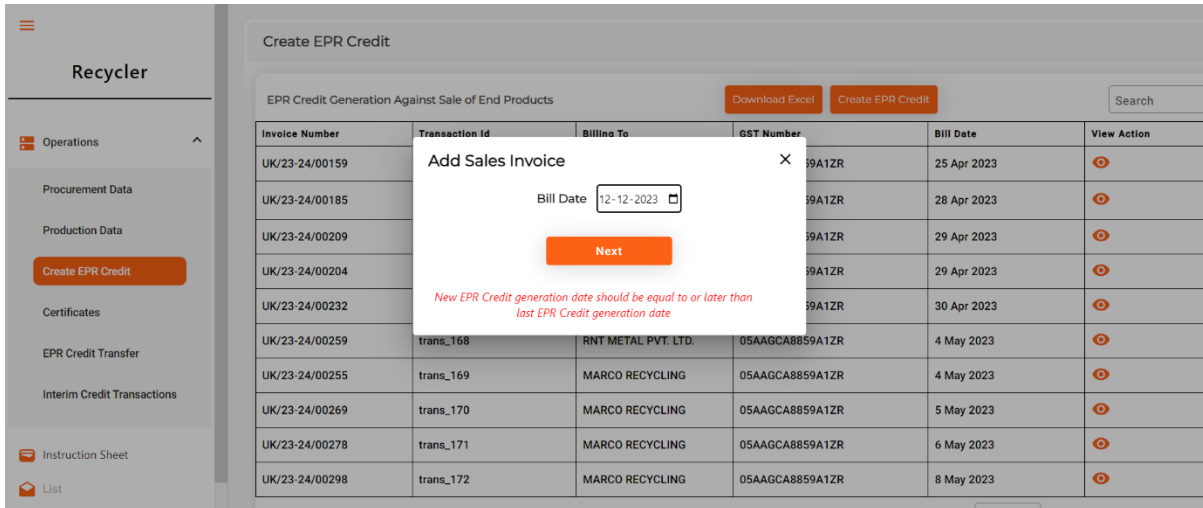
Recycler

Operations

Procurement Data

Production Data

Create EPR Credit

Certificates

EPR Credit Transfer

Interim Credit Transactions

Instruction Sheet

List

Create EPR Credit

EPR Credit Generation Against Sale of End Products

Download Excel

Create EPR Credit

Search

| Invoice Number | Transaction Id | Billing To | GST Number | Bill Date | View Action |
|---|---|---|---|---|---|
| UK/23-24/00159 | | | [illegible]59A1ZR | 25 Apr 2023 | |
| UK/23-24/00185 | | | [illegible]59A1ZR | 28 Apr 2023 | |
| UK/23-24/00209 | | | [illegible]59A1ZR | 29 Apr 2023 | |
| UK/23-24/00204 | | | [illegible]59A1ZR | 29 Apr 2023 | |
| UK/23-24/00232 | | | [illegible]59A1ZR | 30 Apr 2023 | |
| UK/23-24/00259 | trans_168 | RNT METAL PVT. LTD. | 05AAGCA8859A1ZR | 4 May 2023 | |
| UK/23-24/00255 | trans_169 | MARCO RECYCLING | 05AAGCA8859A1ZR | 4 May 2023 | |
| UK/23-24/00269 | trans_170 | MARCO RECYCLING | 05AAGCA8859A1ZR | 5 May 2023 | |
| UK/23-24/00278 | trans_171 | MARCO RECYCLING | 05AAGCA8859A1ZR | 6 May 2023 | |
| UK/23-24/00298 | trans_172 | MARCO RECYCLING | 05AAGCA8859A1ZR | 8 May 2023 | |

Add Sales Invoice

×

Bill Date 12-12-2023

Next

New EPR Credit generation date should be equal to or later than last EPR Credit generation date